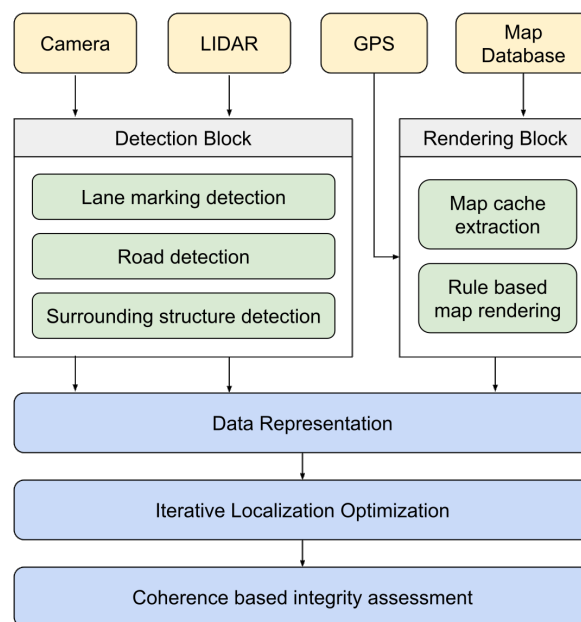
Camera

LIDAR

GPS

Map Database

Detection Block

Lane marking detection

Road detection

Surrounding structure detection

Rendering Block

Map cache extraction

Rule based map rendering

Data Representation

Iterative Localization Optimization

Coherence based integrity assessment